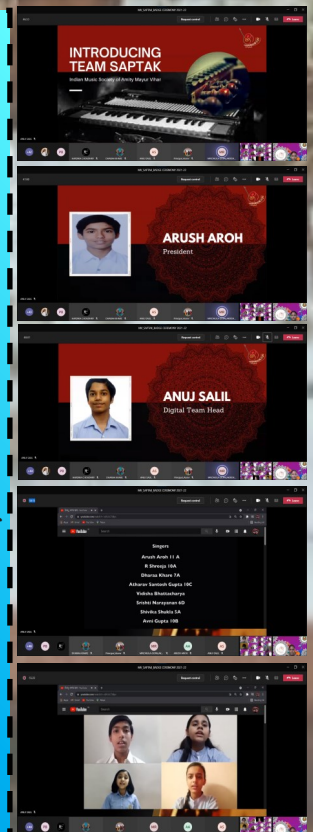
INTRODUCING TEAM SAPTAK

Indian Music Society of Amity Mayur Vihar

ARUSH AROH

President

ANUJ SALIL

Digital Team Head

Singers

Arush Aroh 11 A

R Shreeja 10A

Dhariya Khare 7A

Atharav Santosh Gupta 10C

Vidisha Bhattacharya

Srishti Narayanan 6D

Shivika Shukla 5A

Avni Gupta 10B